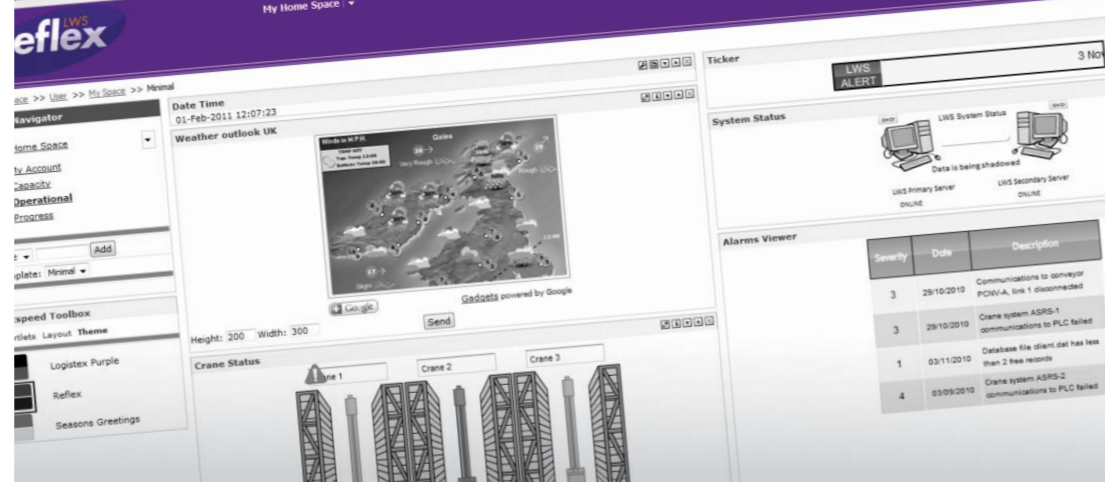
LWS
eflex

My Home Space | ▾

ace >> User >> My Space >> Minimal

Navigator

Home Space
My Account
Capacity
Operational
Progress

Add

plate: Minimal ▾

speed Toolbox

rtlets Layout Theme

Logistex Purple
Reflex
Seasons Greetings

Date Time
01-Feb-2011 12:07:23

Weather outlook UK

Winds in M.P.H.
Gales
Very Rough
Rough
Slight

Google
Gadgets powered by Google

Height: 200 Width: 300
Send

Crane Status

Crane 1
Crane 2
Crane 3

Ticker

LWS ALERT

3 Nov

System Status

LWS System Status

Data is being shadowed

LWS Primary Server
ONLINE

LWS Secondary Server
ONLINE

Alarms Viewer

| Severity | Date | Description |
|---|---|---|
| 3 | 29/10/2010 | Communications to conveyor PCNV-A, link 1 disconnected |
| 3 | 29/10/2010 | Crane system ASRS-1 communications to PLC failed |
| 1 | 03/11/2010 | Database file client.dat has less than 2 free records |
| 4 | 03/09/2010 | Crane system ASRS-2 communications to PLC failed |